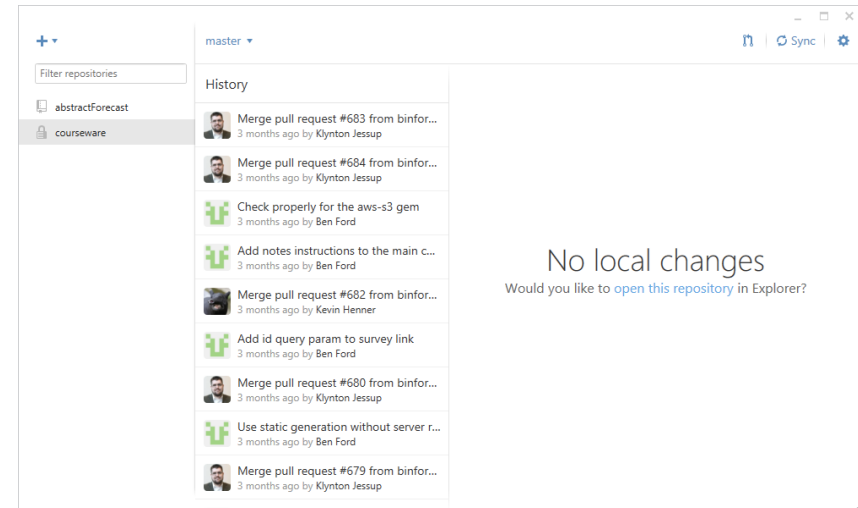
+ ▾

Filter repositories

abstractForecast

courseware

master ▾

Sync

History

Merge pull request #683 from binfor...
3 months ago by Klynton Jessup

Merge pull request #684 from binfor...
3 months ago by Klynton Jessup

Check properly for the aws-s3 gem
3 months ago by Ben Ford

Add notes instructions to the main c...
3 months ago by Ben Ford

Merge pull request #682 from binfor...
3 months ago by Kevin Henner

Add id query param to survey link
3 months ago by Ben Ford

Merge pull request #680 from binfor...
3 months ago by Klynton Jessup

Use static generation without server r...
3 months ago by Ben Ford

Merge pull request #679 from binfor...
3 months ago by Klynton Jessup

No local changes

Would you like to open this repository in Explorer?